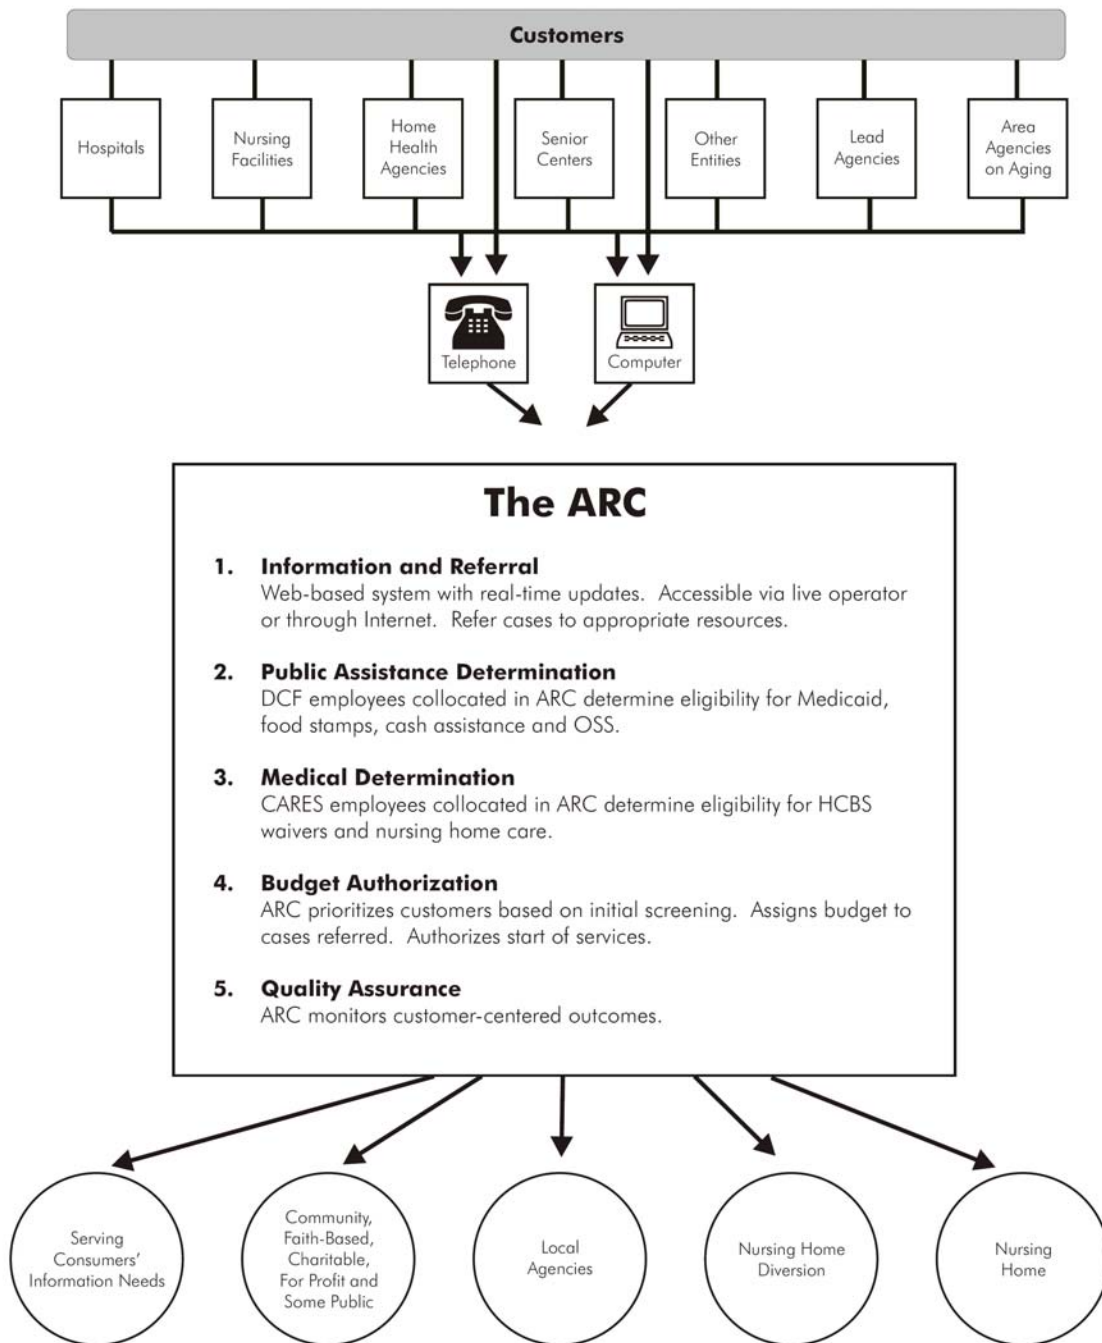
Customers

Hospitals

Nursing Facilities

Home Health Agencies

Senior Centers

Other Entities

Lead Agencies

Area Agencies on Aging

Telephone

Computer

The ARC

1. Information and Referral
Web-based system with real-time updates. Accessible via live operator or through Internet. Refer cases to appropriate resources.

2. Public Assistance Determination
DCF employees collocated in ARC determine eligibility for Medicaid, food stamps, cash assistance and OSS.

3. Medical Determination
CARES employees collocated in ARC determine eligibility for HCBS waivers and nursing home care.

4. Budget Authorization
ARC prioritizes customers based on initial screening. Assigns budget to cases referred. Authorizes start of services.

5. Quality Assurance
ARC monitors customer-centered outcomes.

Serving Consumers' Information Needs

Community, Faith-Based, Charitable, For Profit and Some Public

Local Agencies

Nursing Home Diversion

Nursing Home